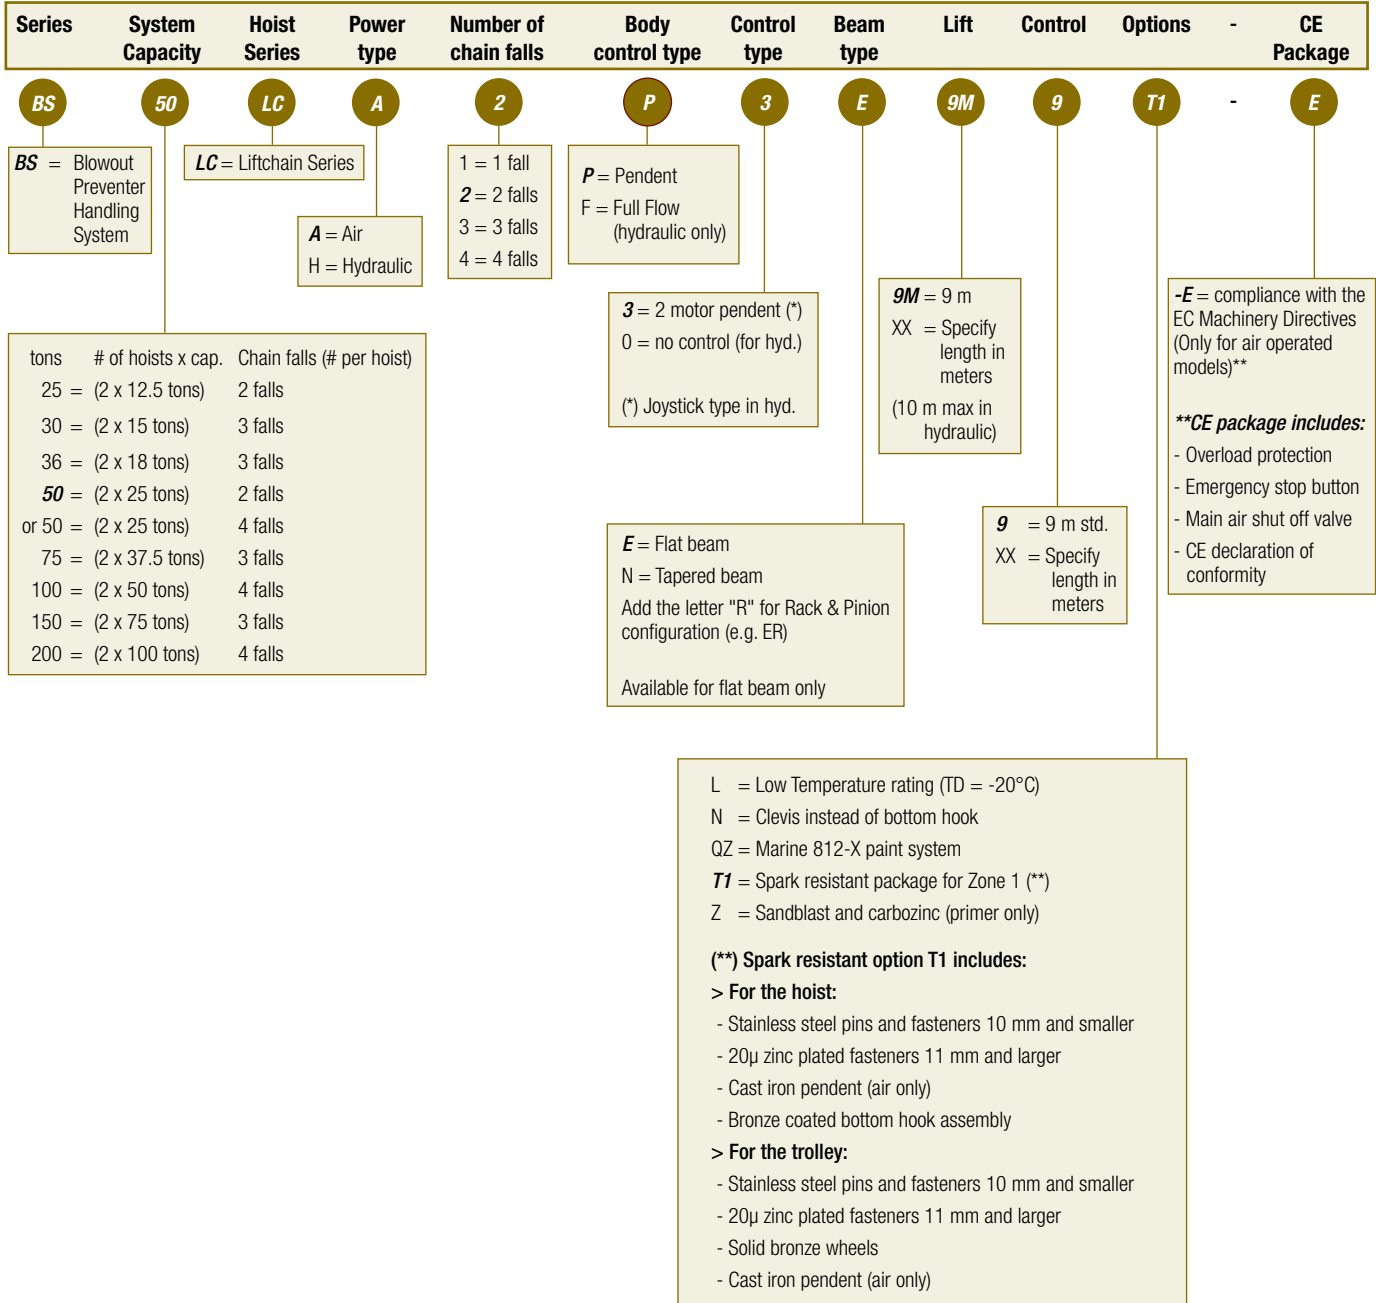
| Series | System Capacity | Hoist Series | Power type | Number of chain falls | Body control type | Control type | Beam type | Lift | Control | Options | - | CE Package |
|---|---|---|---|---|---|---|---|---|---|---|---|---|
| BS | 50 | LC | A | 2 | P | 3 | E | 9M | 9 | T1 | - | E |

BS = Blowout Preventer Handling System

LC = Liftchain Series

A = Air
H = Hydraulic

1 = 1 fall
2 = 2 falls
3 = 3 falls
4 = 4 falls

P = Pendent
F = Full Flow (hydraulic only)

3 = 2 motor pendent (*)
0 = no control (for hyd.)
(*) Joystick type in hyd.

9M = 9 m
XX = Specify length in meters
(10 m max in hydraulic)

-E = compliance with the EC Machinery Directives (Only for air operated models)**

**CE package includes:
- Overload protection
- Emergency stop button
- Main air shut off valve
- CE declaration of conformity

| tons | # of hoists x cap. | Chain falls (# per hoist) |
|---|---|---|
| 25 = | (2 x 12.5 tons) | 2 falls |
| 30 = | (2 x 15 tons) | 3 falls |
| 36 = | (2 x 18 tons) | 3 falls |
| 50 = | (2 x 25 tons) | 2 falls |
| or 50 = | (2 x 25 tons) | 4 falls |
| 75 = | (2 x 37.5 tons) | 3 falls |
| 100 = | (2 x 50 tons) | 4 falls |
| 150 = | (2 x 75 tons) | 3 falls |
| 200 = | (2 x 100 tons) | 4 falls |

E = Flat beam
N = Tapered beam
Add the letter "R" for Rack & Pinion configuration (e.g. ER)

Available for flat beam only

9 = 9 m std.
XX = Specify length in meters

L = Low Temperature rating (TD = -20°C)
N = Clevis instead of bottom hook
QZ = Marine 812-X paint system
T1 = Spark resistant package for Zone 1 (**)
Z = Sandblast and carbozinc (primer only)

(**) Spark resistant option T1 includes:
> For the hoist:
- Stainless steel pins and fasteners 10 mm and smaller
- 20µ zinc plated fasteners 11 mm and larger
- Cast iron pendent (air only)
- Bronze coated bottom hook assembly
> For the trolley:
- Stainless steel pins and fasteners 10 mm and smaller
- 20µ zinc plated fasteners 11 mm and larger
- Solid bronze wheels
- Cast iron pendent (air only)